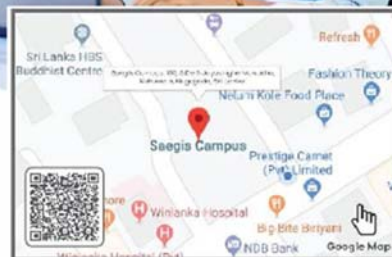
Sri Lanka HBS Buddhist Centre

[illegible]

Refresh

Fashion Theory

Nelum Kole Food Place

Saegis Campus

Prestige Carnet (Pvt) Limited

Winlanka Hospital

Big Bite Biriyani

NDB Bank

Google Map

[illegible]ore

Winlanka Hospital (Pvt)